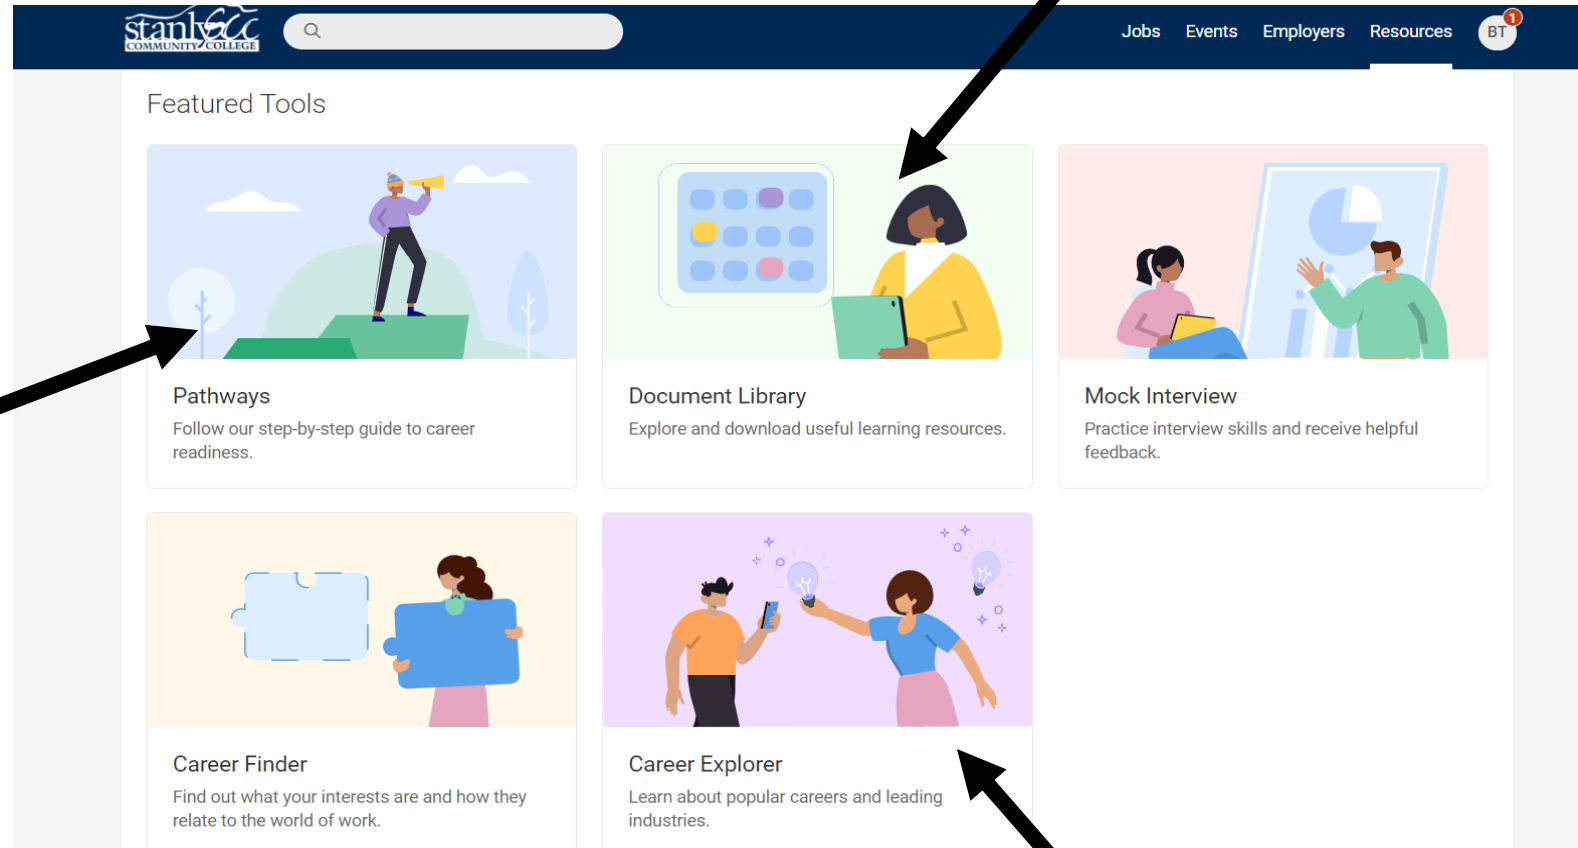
stanly CC COMMUNITY COLLEGE

Jobs Events Employers Resources BT 1

Featured Tools

Pathways
Follow our step-by-step guide to career readiness.

Document Library
Explore and download useful learning resources.

Mock Interview
Practice interview skills and receive helpful feedback.

Career Finder
Find out what your interests are and how they relate to the world of work.

Career Explorer
Learn about popular careers and leading industries.